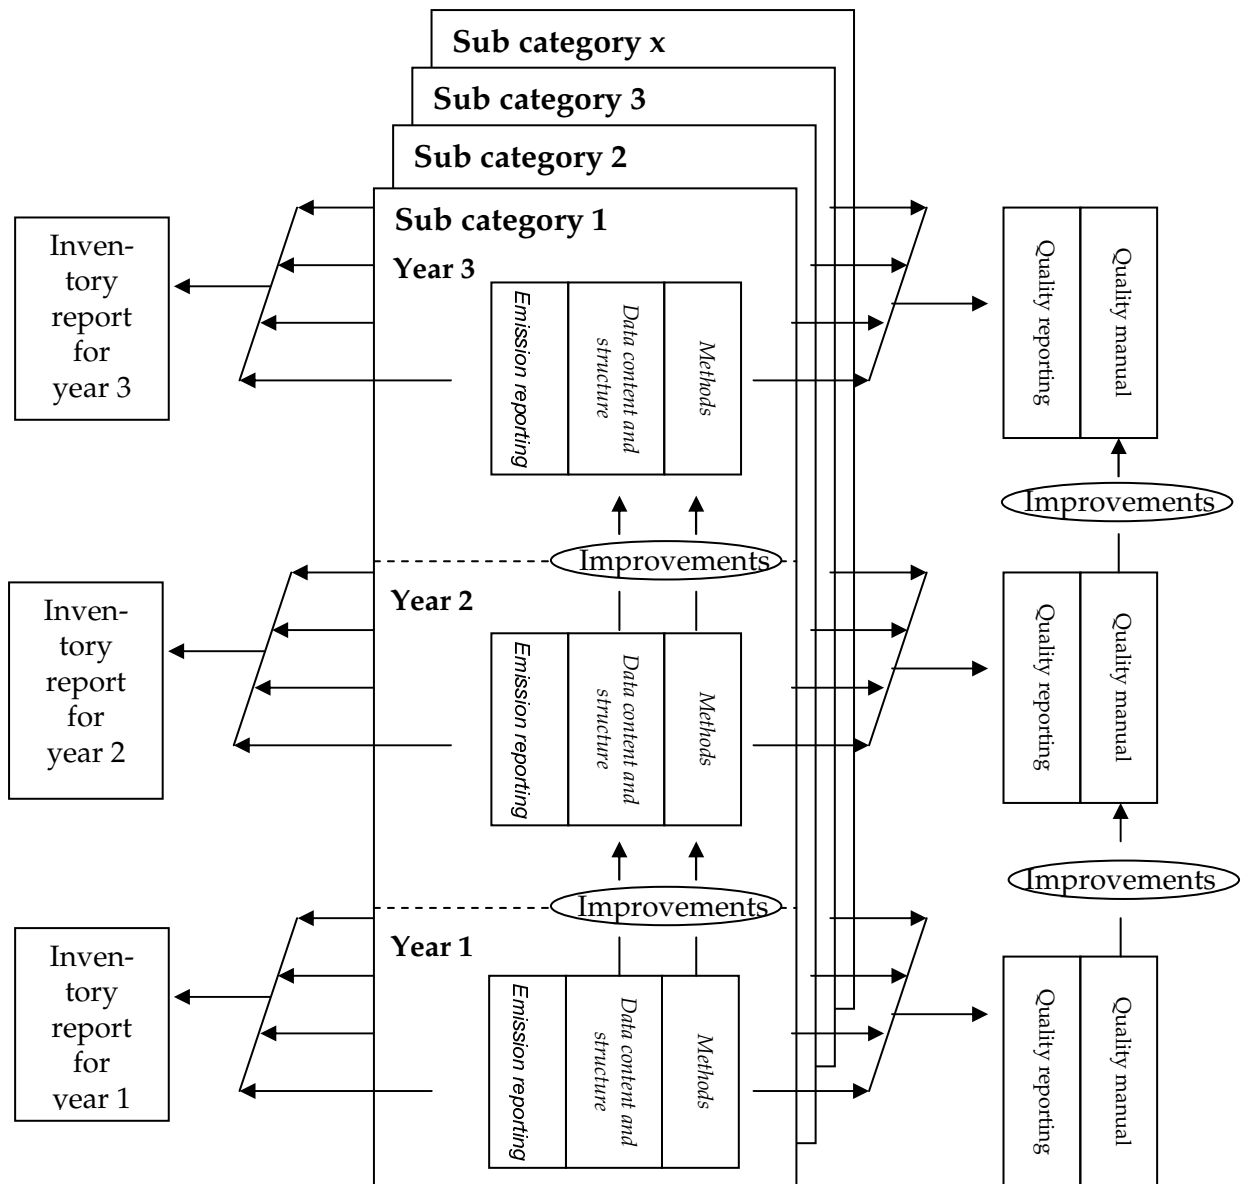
Sub category x
Sub category 3
Sub category 2
Sub category 1

Inventory report for year 3

Year 3
Emission reporting
Data content and structure
Methods

Quality reporting
Quality manual

Improvements

Improvements

Inventory report for year 2

Year 2
Emission reporting
Data content and structure
Methods

Quality reporting
Quality manual

Improvements

Improvements

Inventory report for year 1

Year 1
Emission reporting
Data content and structure
Methods

Quality reporting
Quality manual